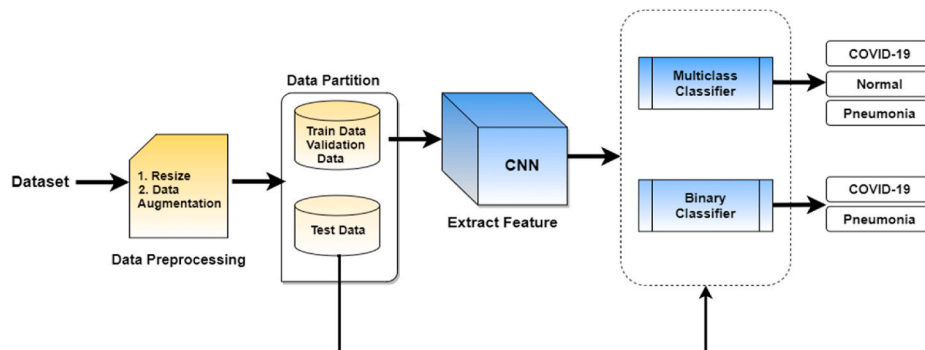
Dataset

1. Resize
2. Data Augmentation

Data Preprocessing

Data Partition

Train Data
Validation Data

Test Data

CNN

Extract Feature

Multiclass Classifier

Binary Classifier

COVID-19

Normal

Pneumonia

COVID-19

Pneumonia